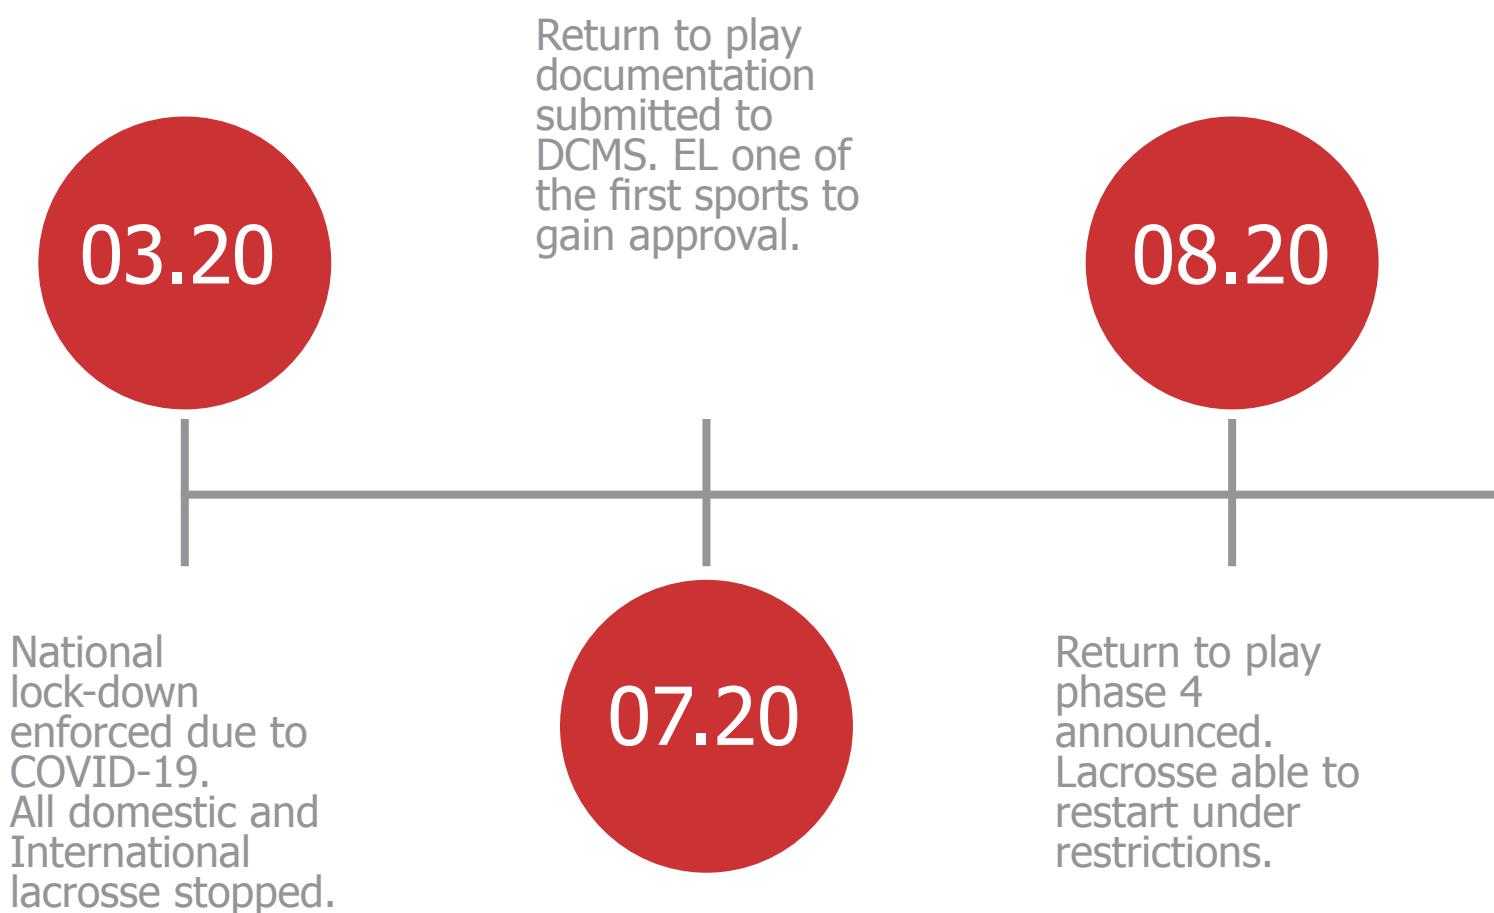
03.20

National lock-down enforced due to COVID-19. All domestic and International lacrosse stopped.

Return to play documentation submitted to DCMS. EL one of the first sports to gain approval.

07.20

08.20

Return to play phase 4 announced. Lacrosse able to restart under restrictions.